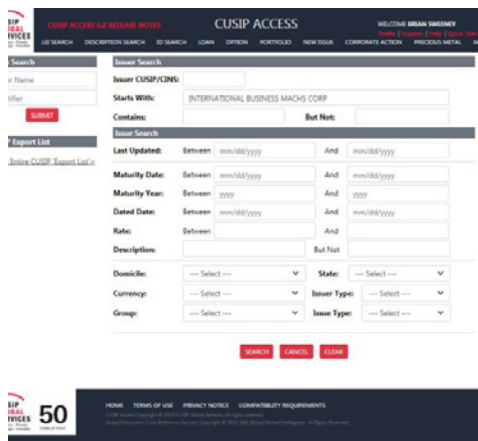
SIP
BAL
VICES

CUSIP ACCESS 6.8 RELEASE NOTES

CUSIP ACCESS

WELCOME BRIAN SWEENEY
Profile | Support | Help | Quick Start

UE SEARCH DESCRIPTION SEARCH ID SEARCH LOAN OPTION PORTFOLIO NEW ISSUE CORPORATE ACTION PRECIOUS METAL

Search
r Name
tifier
SUBMIT

P Export List
Entire CUSIP 'Export List'»

Issuer Search

Issuer CUSIP/CINS:
Starts With: INTERNATIONAL BUSINESS MACHS CORP
Contains: But Not:

Issue Search

Last Updated: Between mm/dd/yyyy And mm/dd/yyyy

Maturity Date: Between mm/dd/yyyy And mm/dd/yyyy
Maturity Year: Between yyyy And yyyy
Dated Date: Between mm/dd/yyyy And mm/dd/yyyy
Rate: Between And
Description: But Not

Domicile: --- Select --- State: --- Select ---
Currency: --- Select --- Issuer Type: --- Select ---
Group: --- Select --- Issue Type: --- Select ---

SEARCH CANCEL CLEAR

SIP
BAL
VICES
50

HOME TERMS OF USE PRIVACY NOTICE COMPATIBILITY REQUIREMENTS
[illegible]
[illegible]